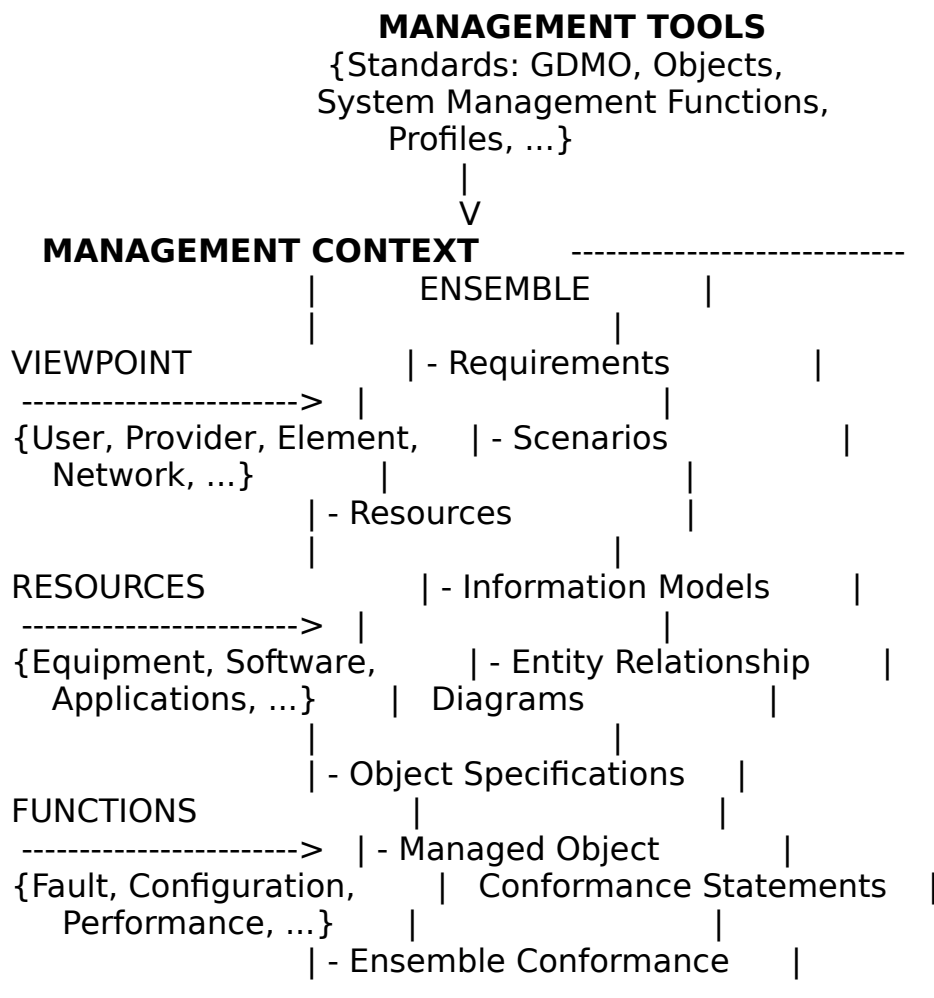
MANAGEMENT TOOLS
{Standards: GDMO, Objects, System Management Functions, Profiles, ...}
|
V
MANAGEMENT CONTEXT -----------------------------
| ENSEMBLE |
| |
VIEWPOINT | - Requirements |
-----------------------> | |
{User, Provider, Element, | - Scenarios |
Network, ...} | |
| - Resources |
| |
RESOURCES | - Information Models |
-----------------------> | |
{Equipment, Software, | - Entity Relationship |
Applications, ...} | Diagrams |
| |
| - Object Specifications |
FUNCTIONS | |
-----------------------> | - Managed Object |
{Fault, Configuration, | Conformance Statements |
Performance, ...} | |
| - Ensemble Conformance |